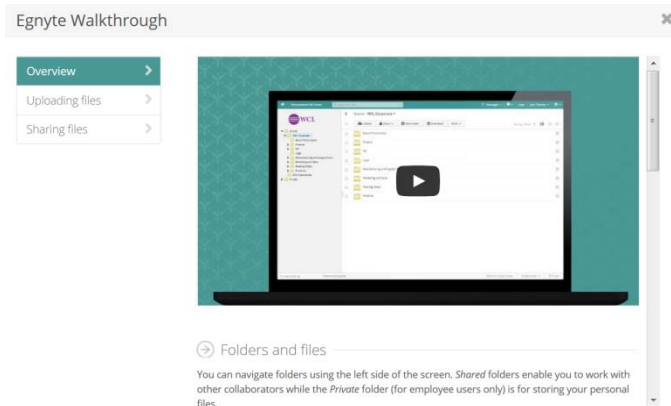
Egnyte Walkthrough

Overview
Uploading files
Sharing files

WCL

Folders and files

You can navigate folders using the left side of the screen. *Shared* folders enable you to work with other collaborators while the *Private* folder (for employee users only) is for storing your personal files.